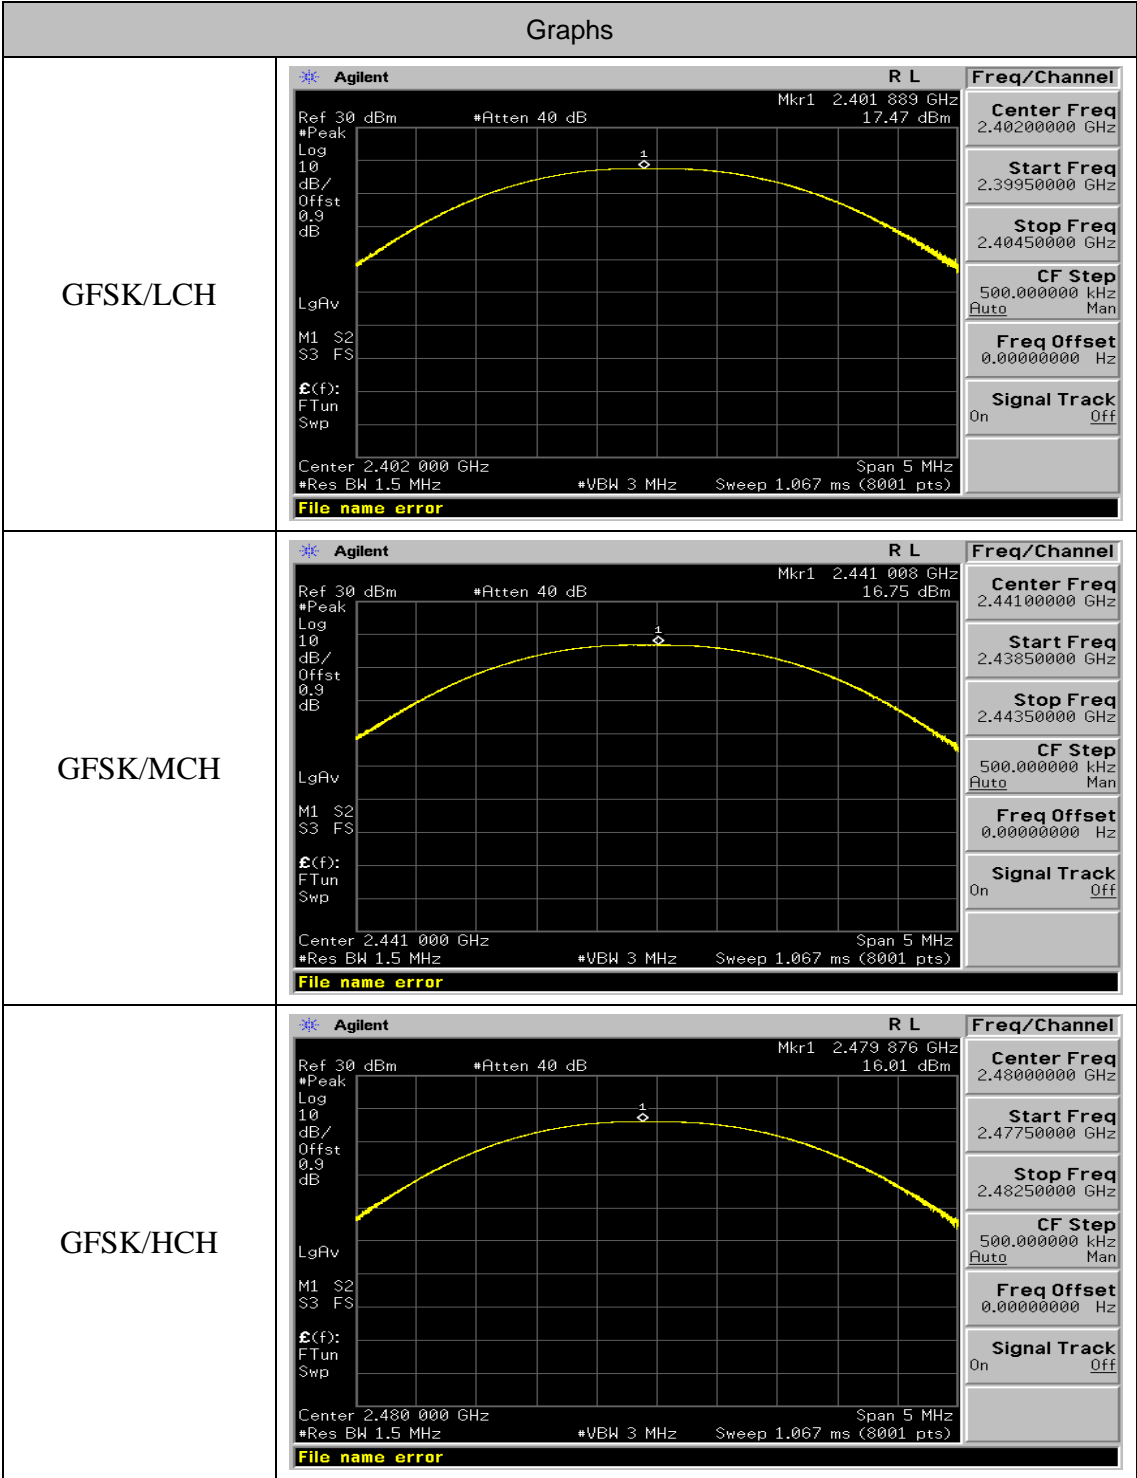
| Graphs | |
|---|---|
| GFSK/LCH | Agilent R L Freq/Channel<br>Mkr1 2.401 889 GHz<br>Ref 30 dBm #Atten 40 dB 17.47 dBm<br>#Peak Log 10 dB/ Offst 0.9 dB<br>1<br>LgAv<br>M1 S2 S3 FS<br>£(f): FTun Swp<br>Center 2.402 000 GHz Span 5 MHz<br>#Res BW 1.5 MHz #VBW 3 MHz Sweep 1.067 ms (8001 pts)<br>File name error<br>Center Freq 2.40200000 GHz<br>Start Freq 2.39950000 GHz<br>Stop Freq 2.40450000 GHz<br>CF Step 500.000000 kHz Auto Man<br>Freq Offset 0.00000000 Hz<br>Signal Track On Off |
| GFSK/MCH | Agilent R L Freq/Channel<br>Mkr1 2.441 008 GHz<br>Ref 30 dBm #Atten 40 dB 16.75 dBm<br>#Peak Log 10 dB/ Offst 0.9 dB<br>1<br>LgAv<br>M1 S2 S3 FS<br>£(f): FTun Swp<br>Center 2.441 000 GHz Span 5 MHz<br>#Res BW 1.5 MHz #VBW 3 MHz Sweep 1.067 ms (8001 pts)<br>File name error<br>Center Freq 2.44100000 GHz<br>Start Freq 2.43850000 GHz<br>Stop Freq 2.44350000 GHz<br>CF Step 500.000000 kHz Auto Man<br>Freq Offset 0.00000000 Hz<br>Signal Track On Off |
| GFSK/HCH | Agilent R L Freq/Channel<br>Mkr1 2.479 876 GHz<br>Ref 30 dBm #Atten 40 dB 16.01 dBm<br>#Peak Log 10 dB/ Offst 0.9 dB<br>1<br>LgAv<br>M1 S2 S3 FS<br>£(f): FTun Swp<br>Center 2.480 000 GHz Span 5 MHz<br>#Res BW 1.5 MHz #VBW 3 MHz Sweep 1.067 ms (8001 pts)<br>File name error<br>Center Freq 2.48000000 GHz<br>Start Freq 2.47750000 GHz<br>Stop Freq 2.48250000 GHz<br>CF Step 500.000000 kHz Auto Man<br>Freq Offset 0.00000000 Hz<br>Signal Track On Off |